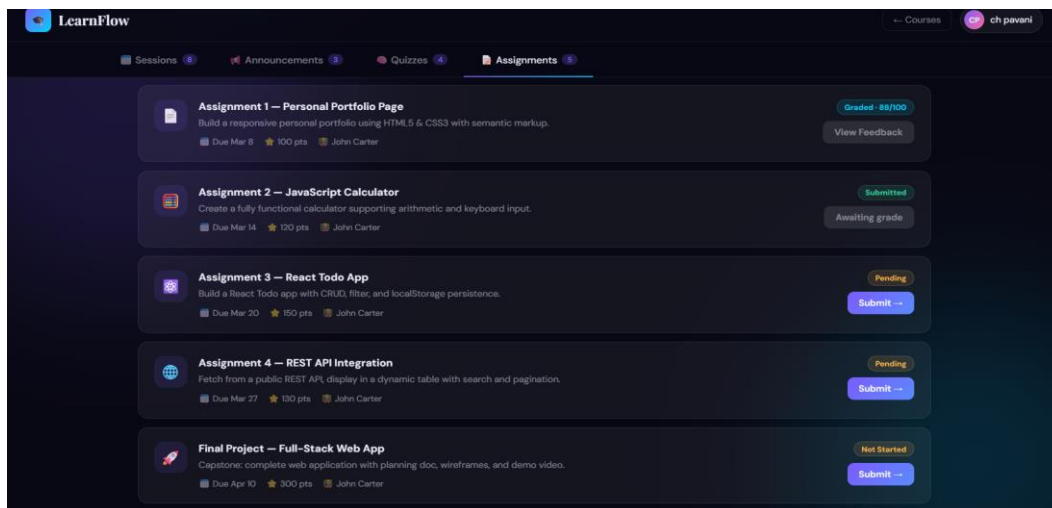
LearnFlow

← Courses

CP ch pavani

Sessions 8

Announcements 3

Quizzes 4

Assignments 5

Assignment 1 — Personal Portfolio Page

Build a responsive personal portfolio using HTML5 & CSS3 with semantic markup.

Due Mar 8 100 pts John Carter

Graded · 88/100

View Feedback

Assignment 2 — JavaScript Calculator

Create a fully functional calculator supporting arithmetic and keyboard input.

Due Mar 14 120 pts John Carter

Submitted

Awaiting grade

Assignment 3 — React Todo App

Build a React Todo app with CRUD, filter, and localStorage persistence.

Due Mar 20 150 pts John Carter

Pending

Submit →

Assignment 4 — REST API Integration

Fetch from a public REST API, display in a dynamic table with search and pagination.

Due Mar 27 130 pts John Carter

Pending

Submit →

Final Project — Full-Stack Web App

Capstone: complete web application with planning doc, wireframes, and demo video.

Due Apr 10 300 pts John Carter

Not Started

Submit →